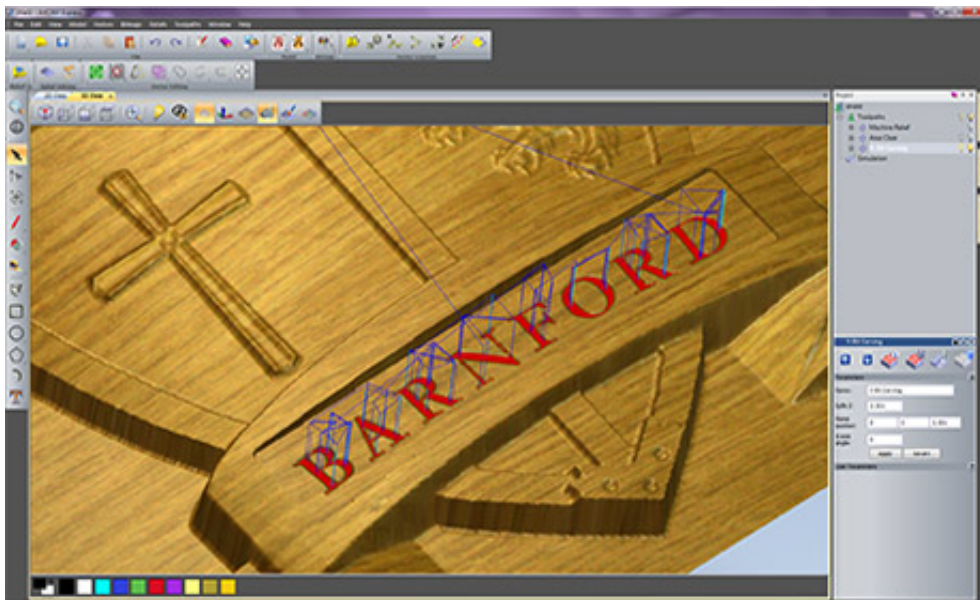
File Edit View Model Vectors Bitmaps Reliefs Toolpaths Window Help

2D View 3D View

Project
Toolpaths
Machine Relief
Area Clear
V-Bit Carving
Simulation

V-Bit Carving

Name: V-Bit Carving

Apply Cancel

BARNFORD